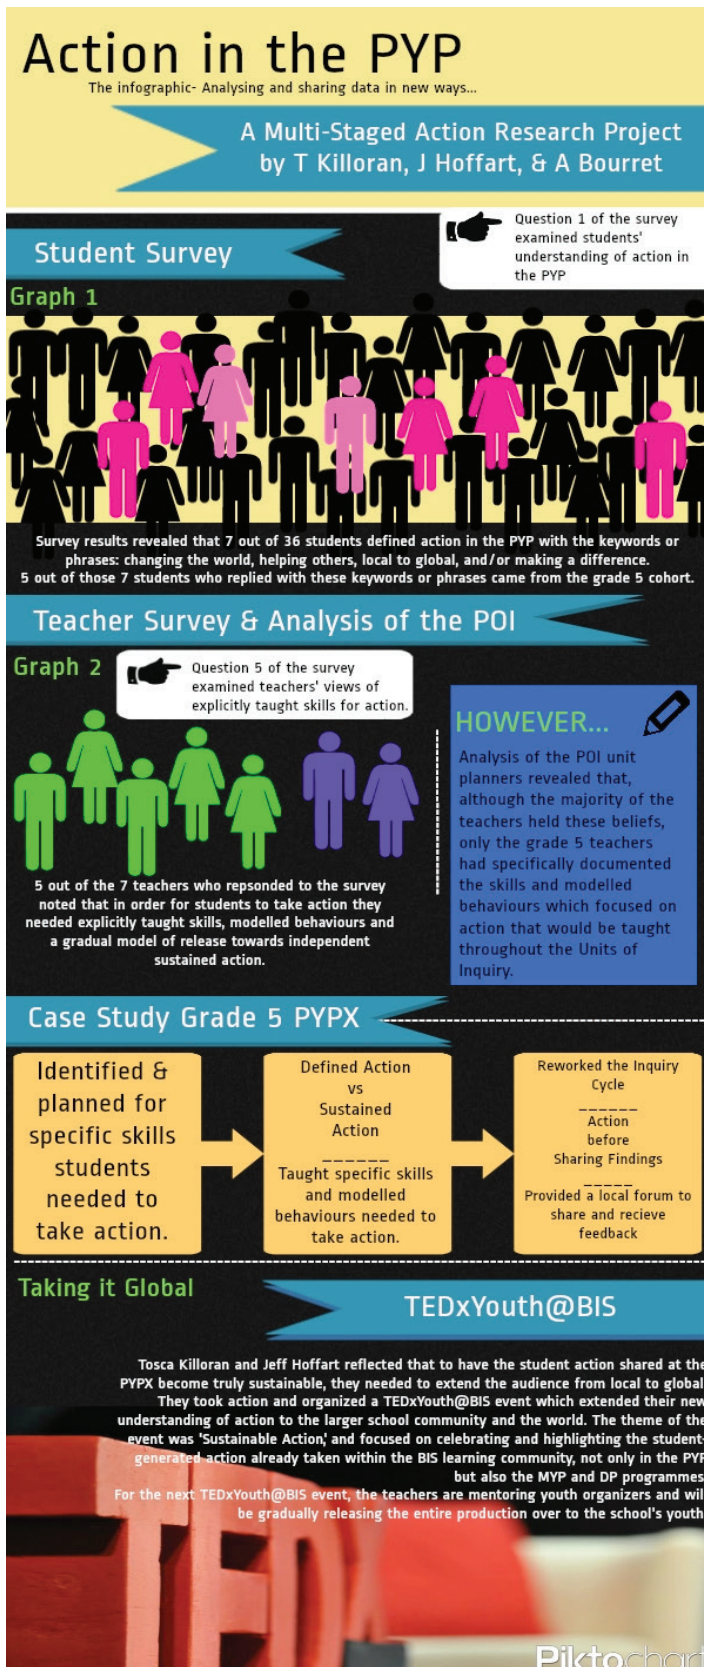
Action in the PYP

The infographic- Analysing and sharing data in new ways...

A Multi-Staged Action Research Project by T Killoran, J Hoffart, & A Bourret

Student Survey

Question 1 of the survey examined students' understanding of action in the PYP

Graph 1

Survey results revealed that 7 out of 36 students defined action in the PYP with the keywords or phrases: changing the world, helping others, local to global, and/or making a difference. 5 out of those 7 students who replied with these keywords or phrases came from the grade 5 cohort.

Teacher Survey & Analysis of the POI

Graph 2

Question 5 of the survey examined teachers' views of explicitly taught skills for action.

5 out of the 7 teachers who repsonded to the survey noted that in order for students to take action they needed explicitly taught skills, modelled behaviours and a gradual model of release towards independent sustained action.

HOWEVER...

Analysis of the POI unit planners revealed that, although the majority of the teachers held these beliefs, only the grade 5 teachers had specifically documented the skills and modelled behaviours which focused on action that would be taught throughout the Units of Inquiry.

Case Study Grade 5 PYPX

Identified & planned for specific skills students needed to take action.

Defined Action vs Sustained Action
______
Taught specific skills and modelled behaviours needed to take action.

Reworked the Inquiry Cycle
______
Action before Sharing Findings
_____
Provided a local forum to share and recieve feedback

Taking it Global

TEDxYouth@BIS

Tosca Killoran and Jeff Hoffart reflected that to have the student action shared at the PYPX become truly sustainable, they needed to extend the audience from local to global. They took action and organized a TEDxYouth@BIS event which extended their new understanding of action to the larger school community and the world. The theme of the event was 'Sustainable Action,' and focused on celebrating and highlighting the student-generated action already taken within the BIS learning community, not only in the PYP but also the MYP and DP programmes.
For the next TEDxYouth@BIS event, the teachers are mentoring youth organizers and will be gradually releasing the entire production over to the school's youth.

TEDx

Piktochart